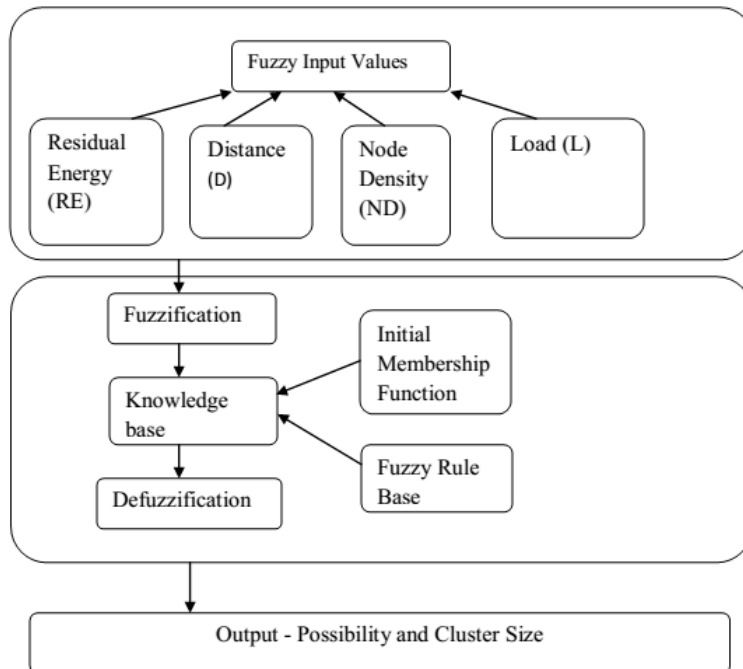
Fuzzy Input Values

Residual Energy (RE)

Distance (D)

Node Density (ND)

Load (L)

Fuzzification

Initial Membership Function

Knowledge base

Fuzzy Rule Base

Defuzzification

Output - Possibility and Cluster Size